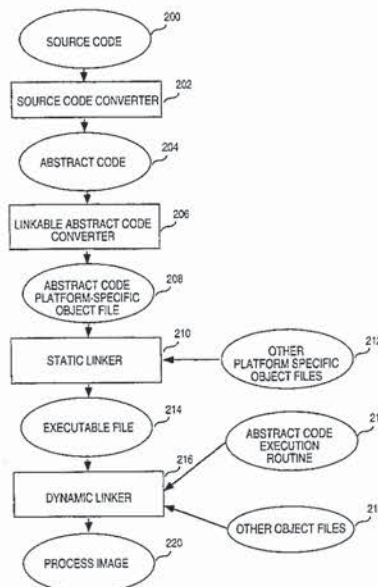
SOURCE CODE
200

SOURCE CODE CONVERTER
202

ABSTRACT CODE
204

LINKABLE ABSTRACT CODE CONVERTER
206

ABSTRACT CODE PLATFORM-SPECIFIC OBJECT FILE
208

STATIC LINKER
210

OTHER PLATFORM SPECIFIC OBJECT FILES
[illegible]

EXECUTABLE FILE
214

ABSTRACT CODE EXECUTION ROUTINE
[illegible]

216
DYNAMIC LINKER

OTHER OBJECT FILES
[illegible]

PROCESS IMAGE
220